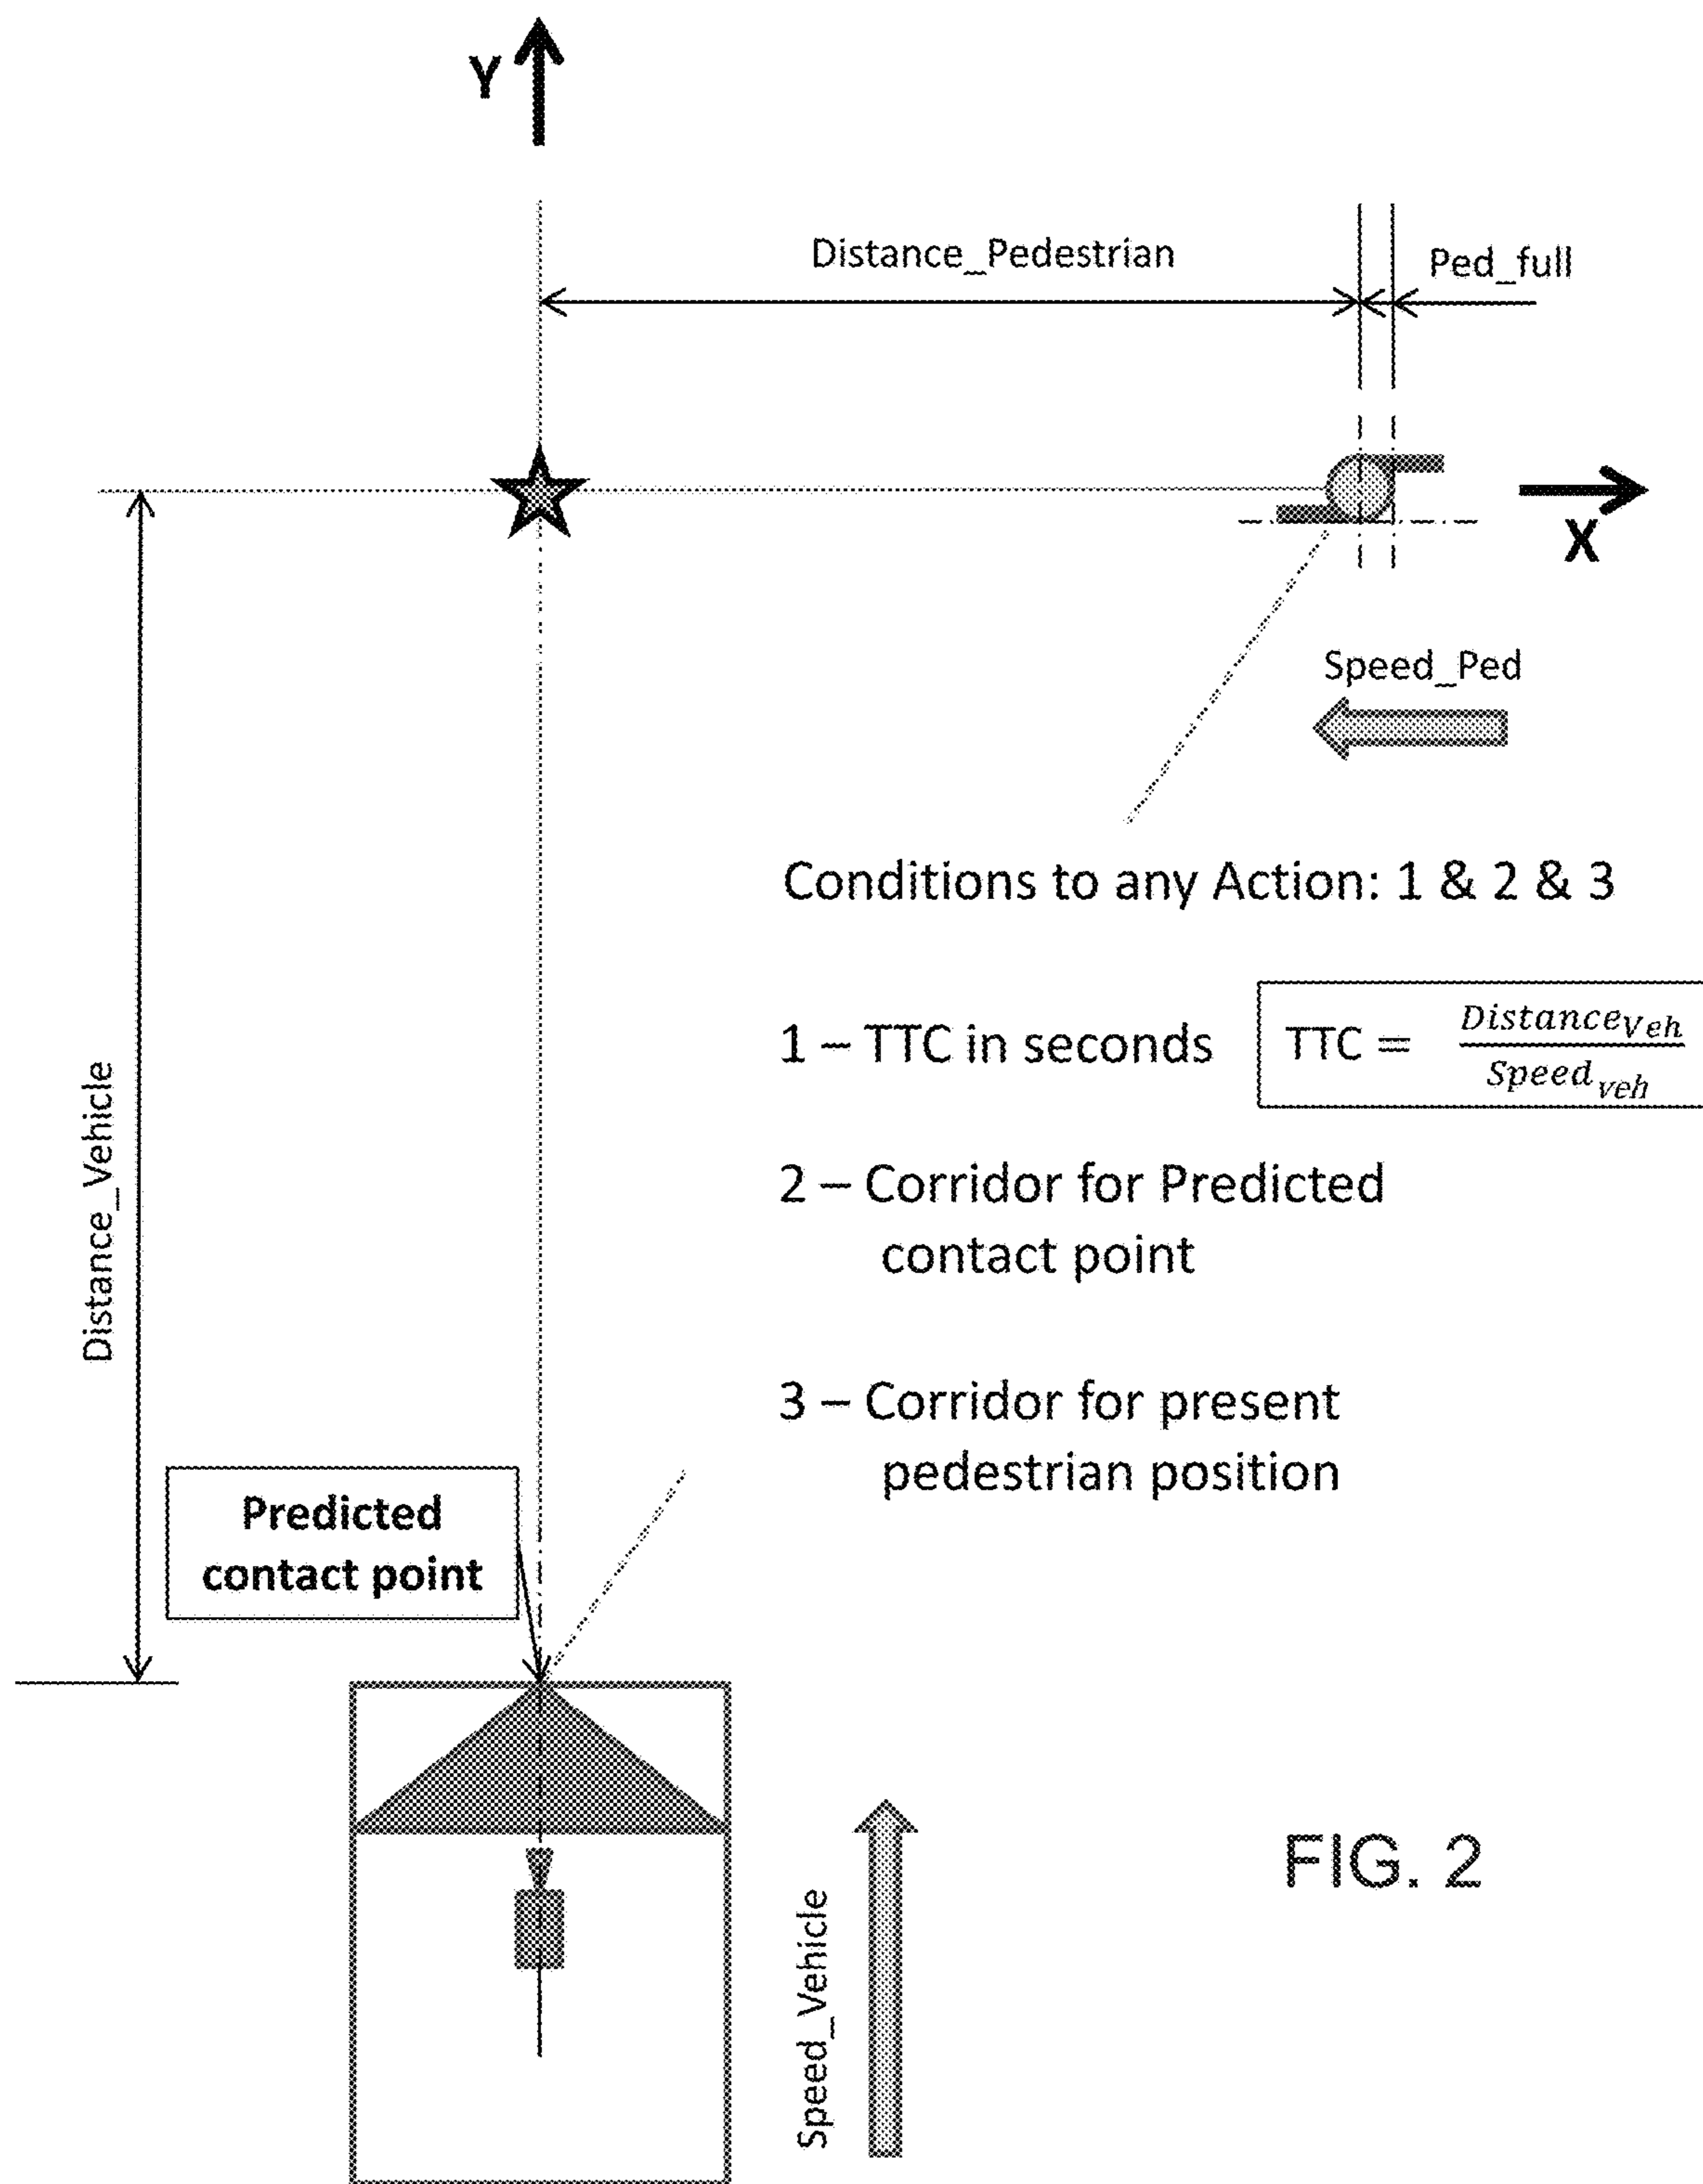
Y

Distance_Pedestrian

Ped_full

X

Speed_Ped

Conditions to any Action: 1 & 2 & 3

1 – TTC in seconds $TTC = \frac{Distance_{Veh}}{Speed_{veh}}$

2 – Corridor for Predicted contact point

3 – Corridor for present pedestrian position

Distance_Vehicle

Predicted contact point

FIG. 2

Speed_Vehicle